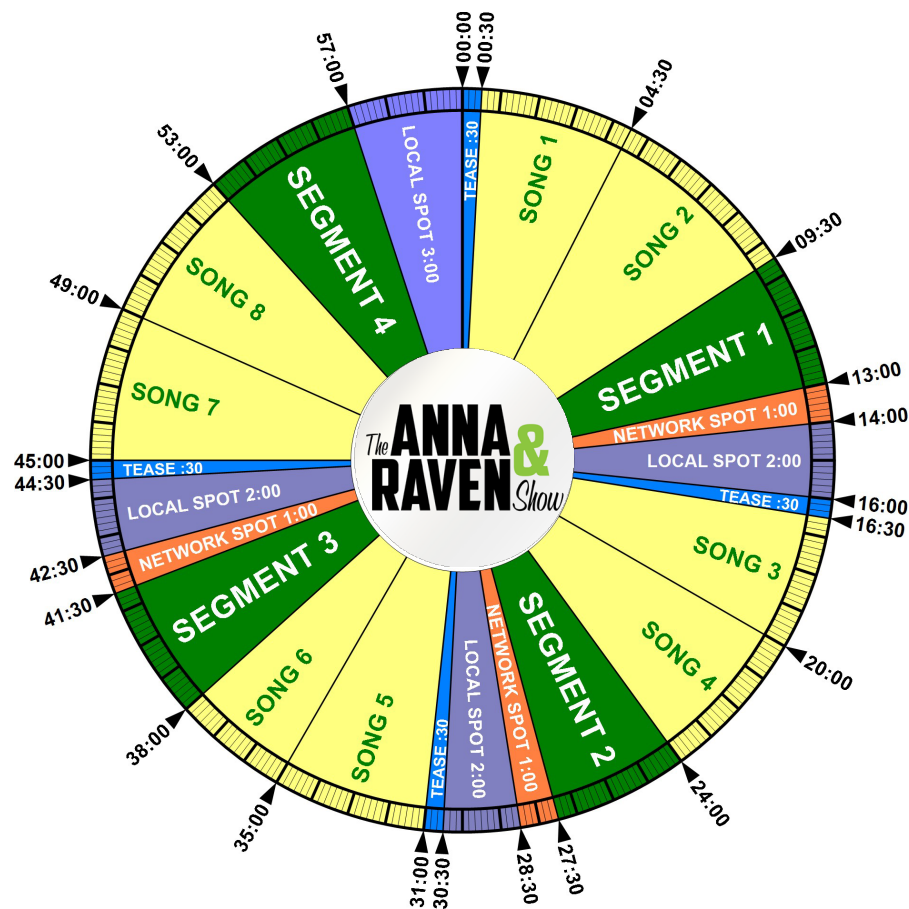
00:00
00:30
04:30
09:30
13:00
14:00
16:00
16:30
20:00
24:00
27:30
28:30
30:30
31:00
35:00
38:00
41:30
42:30
44:30
45:00
49:00
53:00
57:00

TEASE :30
SONG 1
SONG 2
SEGMENT 1
NETWORK SPOT 1:00
LOCAL SPOT 2:00
TEASE :30
SONG 3
SONG 4
SEGMENT 2
NETWORK SPOT 1:00
LOCAL SPOT 2:00
TEASE :30
SONG 5
SONG 6
SEGMENT 3
NETWORK SPOT 1:00
LOCAL SPOT 2:00
TEASE :30
SONG 7
SONG 8
SEGMENT 4
LOCAL SPOT 3:00

The ANNA & RAVEN Show